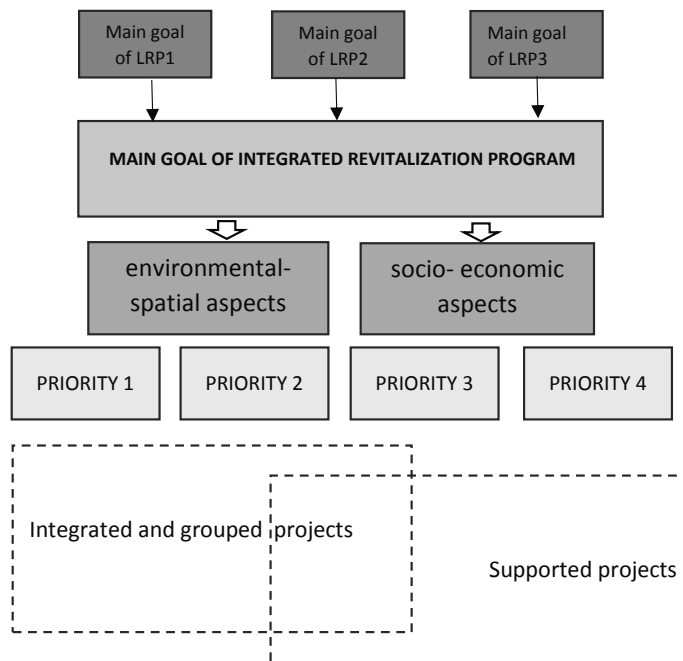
Main goal of LRP1

Main goal of LRP2

Main goal of LRP3

MAIN GOAL OF INTEGRATED REVITALIZATION PROGRAM

environmental-spatial aspects

socio- economic aspects

PRIORITY 1

PRIORITY 2

PRIORITY 3

PRIORITY 4

Integrated and grouped projects

Supported projects